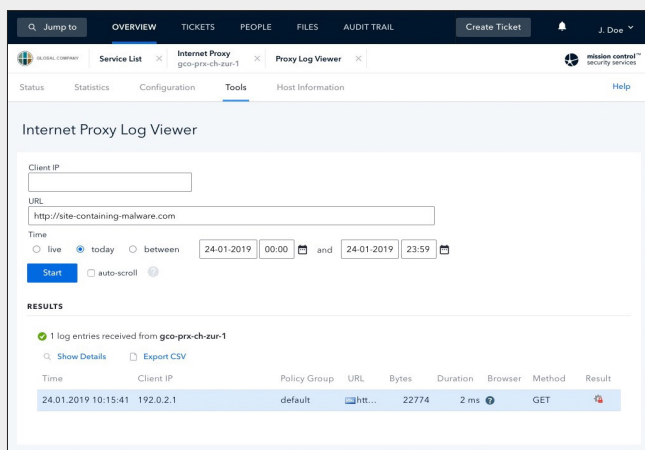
Jump to OVERVIEW TICKETS PEOPLE FILES AUDIT TRAIL Create Ticket J. Doe

GLOBAL COMPANY Service List × Internet Proxy gco-prx-ch-zur-1 × Proxy Log Viewer × mission control™ security services

Status Statistics Configuration Tools Host Information Help

Internet Proxy Log Viewer

Client IP

URL
http://site-containing-malware.com

Time
live today between 24-01-2019 00:00 and 24-01-2019 23:59

Start auto-scroll

RESULTS

1 log entries received from gco-prx-ch-zur-1

Show Details Export CSV

| Time | Client IP | Policy Group | URL | Bytes | Duration | Browser | Method | Result |
|---|---|---|---|---|---|---|---|---|
| 24.01.2019 10:15:41 | 192.0.2.1 | default | htt... | 22774 | 2 ms | | GET | |